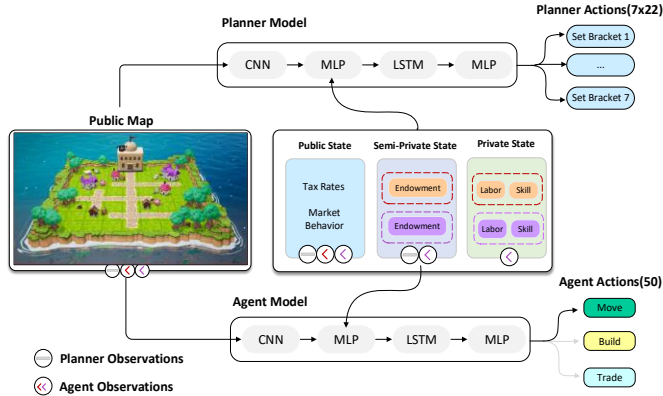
Planner Model

Planner Actions(7x22)

CNN

MLP

LSTM

MLP

Set Bracket 1

...

Set Bracket 7

Public Map

Public State

Tax Rates

Market Behavior

Semi-Private State

Endowment

Endowment

Private State

Labor

Skill

Labor

Skill

Agent Model

Agent Actions(50)

CNN

MLP

LSTM

MLP

Move

Build

Trade

Planner Observations

Agent Observations